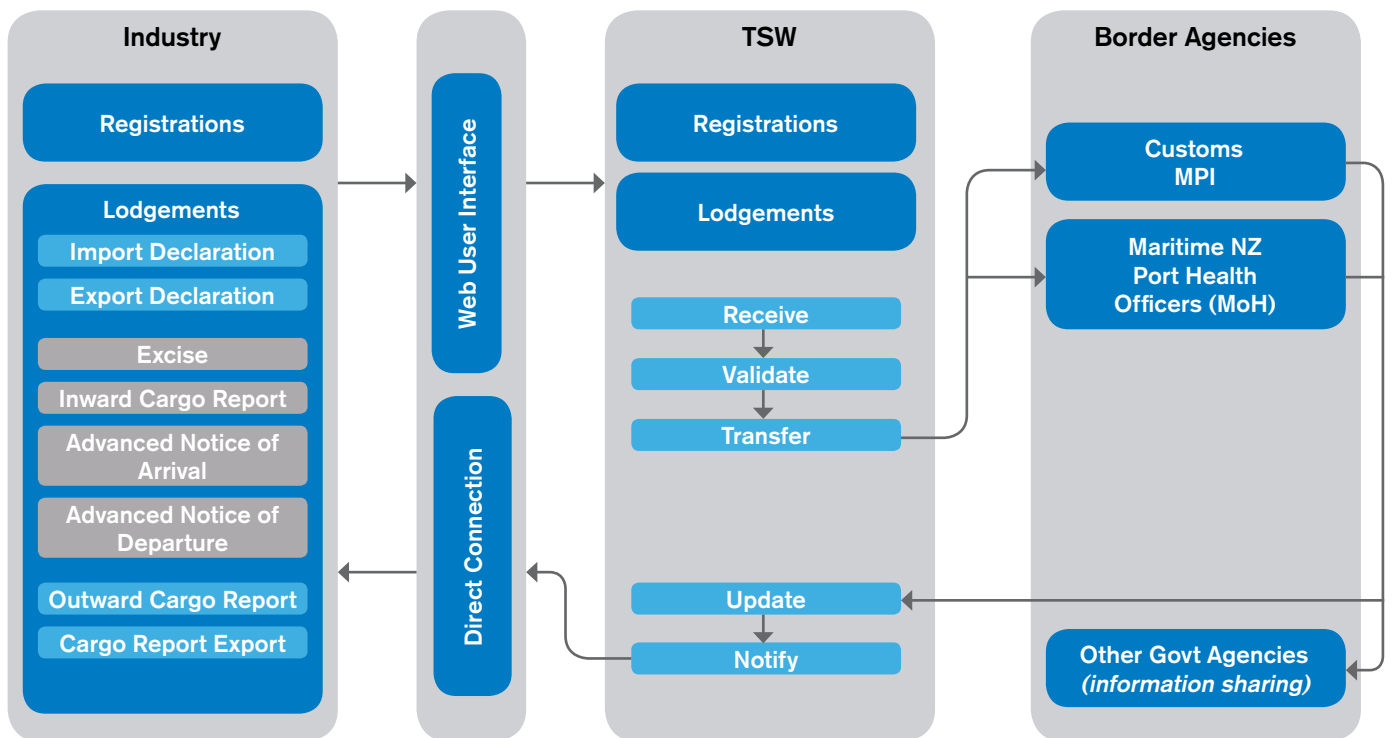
Industry

Registrations

Lodgements

Import Declaration

Export Declaration

Excise

Inward Cargo Report

Advanced Notice of Arrival

Advanced Notice of Departure

Outward Cargo Report

Cargo Report Export

Web User Interface

Direct Connection

TSW

Registrations

Lodgements

Receive

Validate

Transfer

Update

Notify

Border Agencies

Customs MPI

Maritime NZ Port Health Officers (MoH)

Other Govt Agencies *(information sharing)*